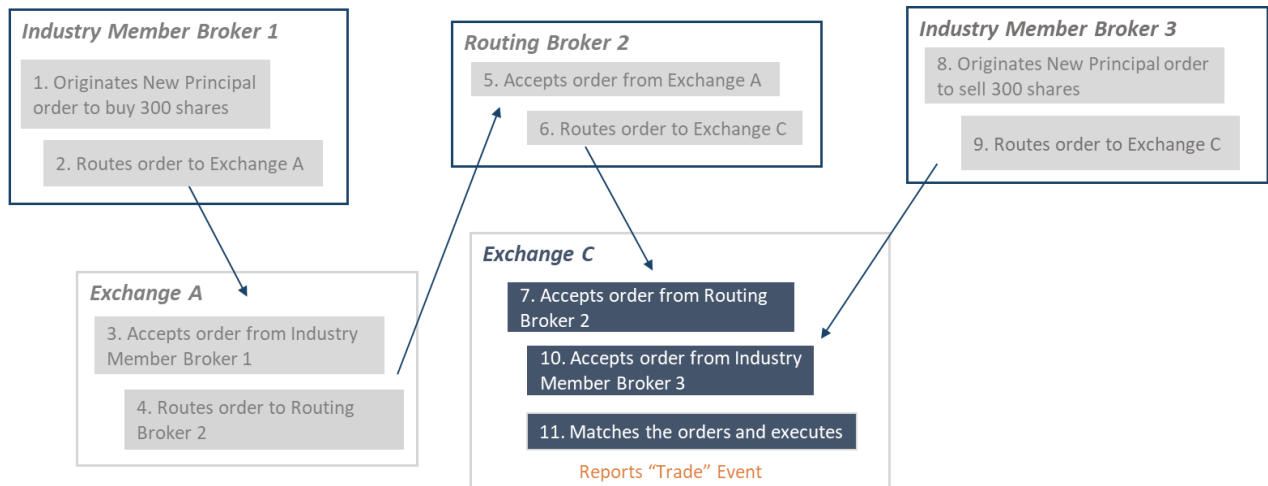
Industry Member Broker 1

1. Originates New Principal order to buy 300 shares

2. Routes order to Exchange A

Routing Broker 2

5. Accepts order from Exchange A

6. Routes order to Exchange C

Industry Member Broker 3

8. Originates New Principal order to sell 300 shares

9. Routes order to Exchange C

Exchange A

3. Accepts order from Industry Member Broker 1

4. Routes order to Routing Broker 2

Exchange C

7. Accepts order from Routing Broker 2

10. Accepts order from Industry Member Broker 3

11. Matches the orders and executes

Reports “Trade” Event